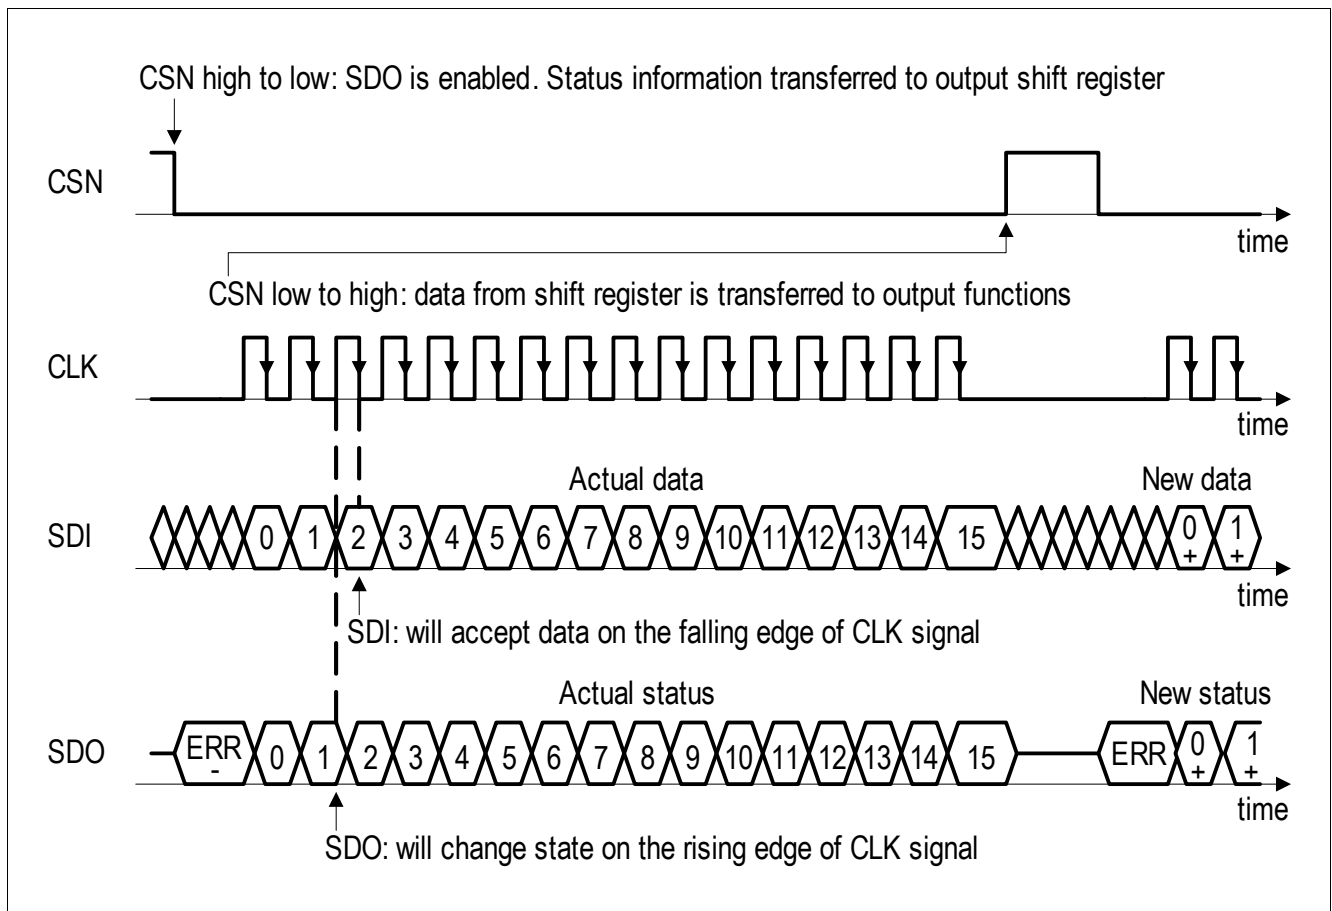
CSN high to low: SDO is enabled. Status information transferred to output shift register

CSN

time

CSN low to high: data from shift register is transferred to output functions

CLK

time

Actual data

New data

SDI

0 1 2 3 4 5 6 7 8 9 10 11 12 13 14 15

0 + 1 +

time

SDI: will accept data on the falling edge of CLK signal

Actual status

New status

SDO

ERR - 0 1 2 3 4 5 6 7 8 9 10 11 12 13 14 15

ERR 0 + 1 +

time

SDO: will change state on the rising edge of CLK signal